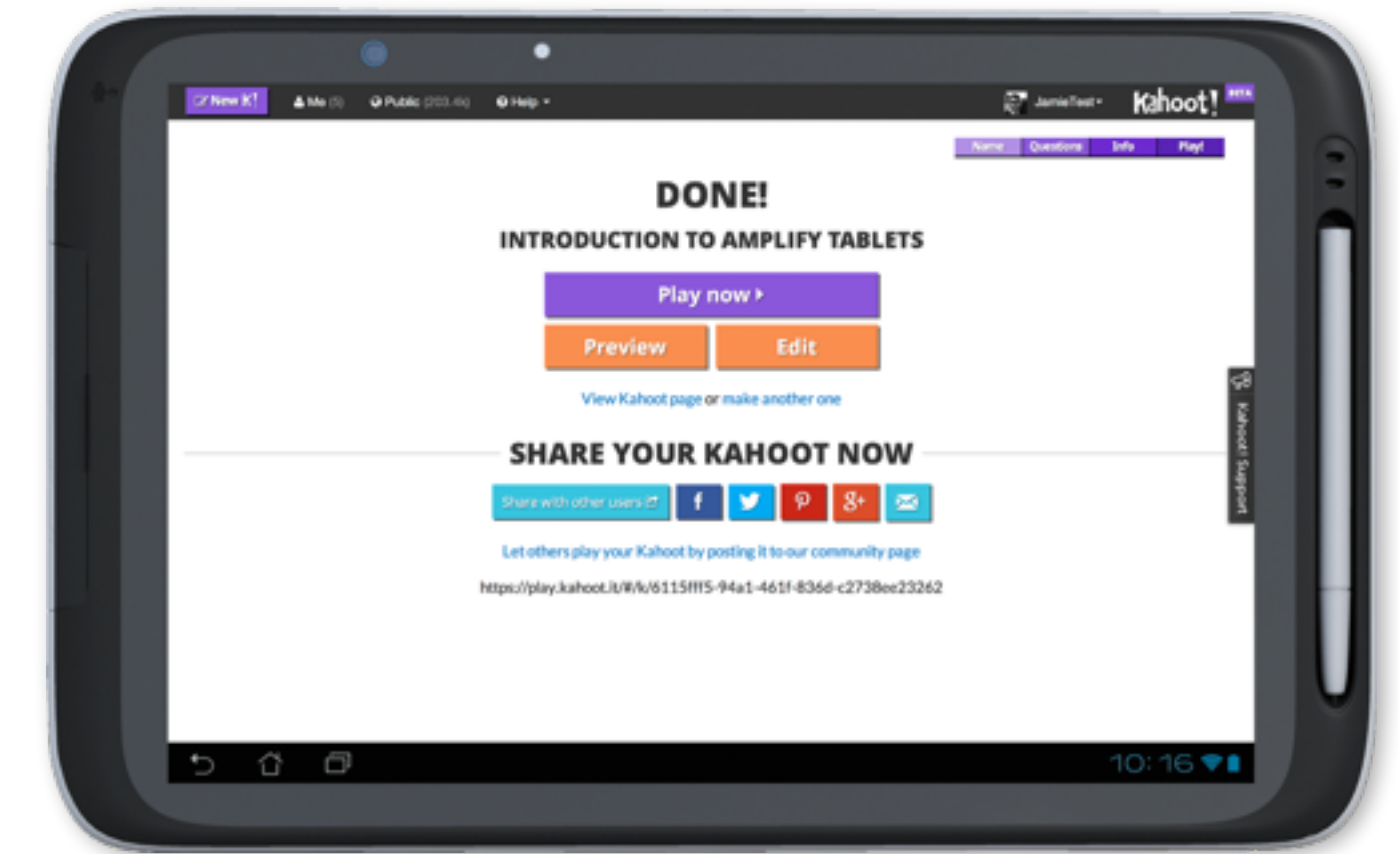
New K! Me (5) Public (203.4k) Help

JamieTest Kahoot! BETA

Name Questions Info Play!

DONE!

INTRODUCTION TO AMPLIFY TABLETS

Play now

Preview Edit

View Kahoot page or make another one

SHARE YOUR KAHOOT NOW

Share with other users

Let others play your Kahoot by posting it to our community page

https://play.kahoot.it/#/k/6115fff5-94a1-461f-836d-c2738ee23262

Kahoot! Support

10:16